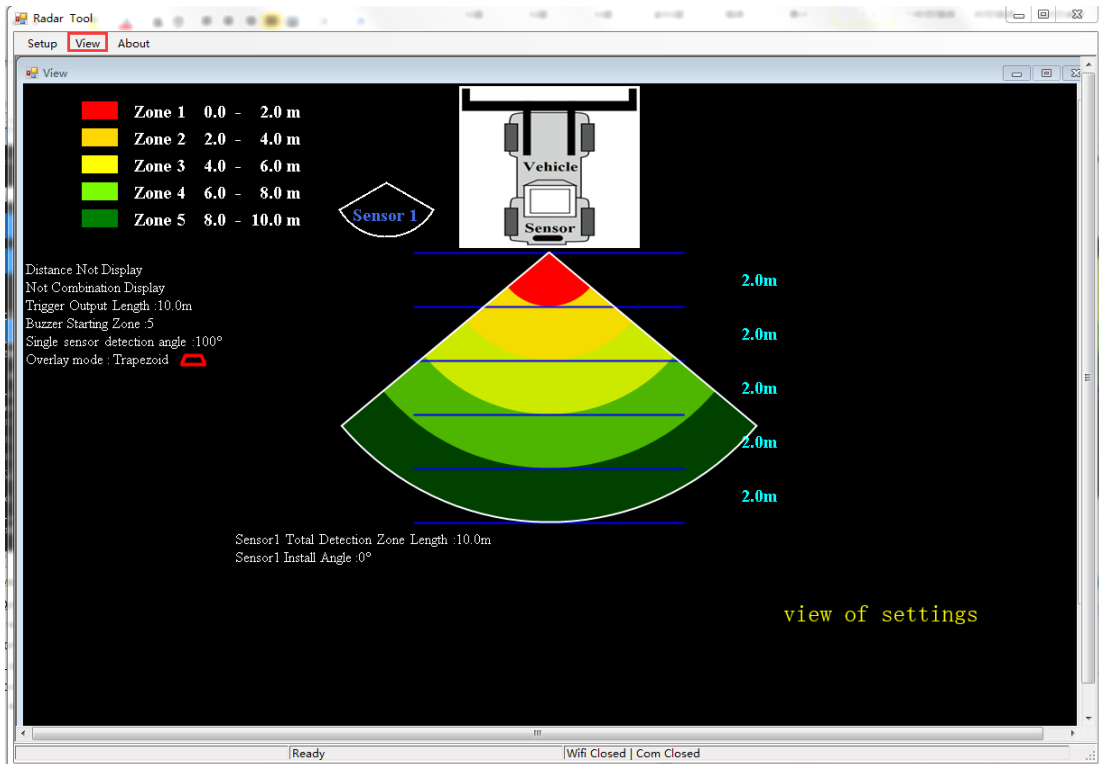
Radar Tool

Setup View About

View

Zone 1 0.0 - 2.0 m
Zone 2 2.0 - 4.0 m
Zone 3 4.0 - 6.0 m
Zone 4 6.0 - 8.0 m
Zone 5 8.0 - 10.0 m

Sensor 1

Vehicle

Sensor

Distance Not Display
Not Combination Display
Trigger Output Length :10.0m
Buzzer Starting Zone :5
Single sensor detection angle :100°
Overlay mode : Trapezoid

2.0m
2.0m
2.0m
2.0m
2.0m

Sensor1 Total Detection Zone Length :10.0m
Sensor1 Install Angle :0°

view of settings

Ready
Wifi Closed | Com Closed